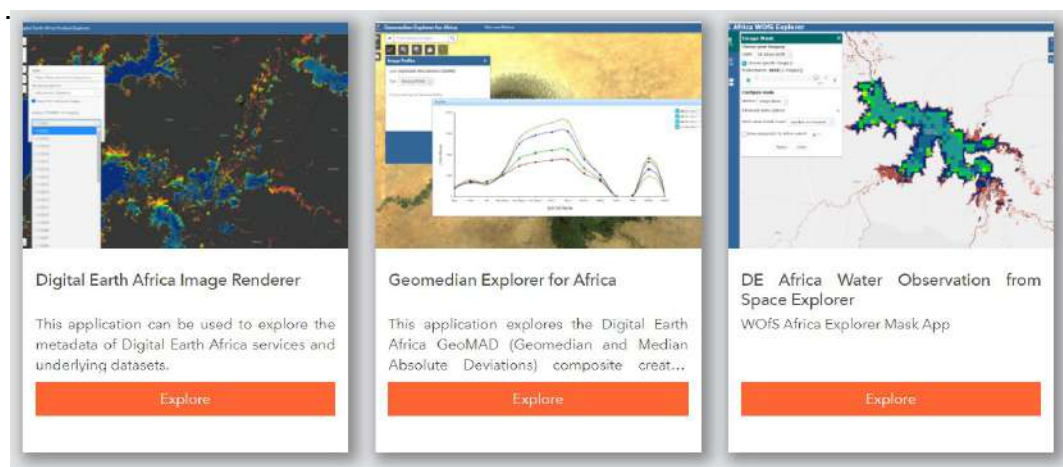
Digital Earth Africa Image Renderer

This application can be used to explore the metadata of Digital Earth Africa services and underlying datasets.

Explore

Geomedian Explorer for Africa

This application explores the Digital Earth Africa GeoMAD (Geomedian and Median Absolute Deviations) composite creat...

Explore

DE Africa Water Observation from Space Explorer

WOfS Africa Explorer Mask App

Explore